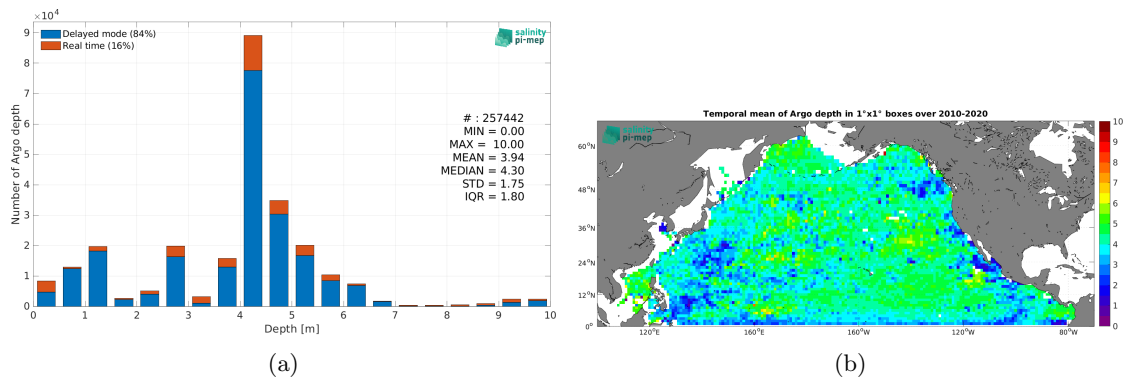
$\times 10^4$
9
8
7
6
5
4
3
2
1
0
Number of Argo depth
Delayed mode (84%)
Real time (16%)
salinity pi-mep
# : 257442
MIN = 0.00
MAX = 10.00
MEAN = 3.94
MEDIAN = 4.30
STD = 1.75
IQR = 1.80
0 1 2 3 4 5 6 7 8 9 10
Depth [m]
(a)

Temporal mean of Argo depth in 1°x1° boxes over 2010-2020
salinity pi-mep
60°N
48°N
36°N
24°N
12°N
0°
120°E
160°E
160°W
120°W
80°W
10
9
8
7
6
5
4
3
2
1
0
(b)